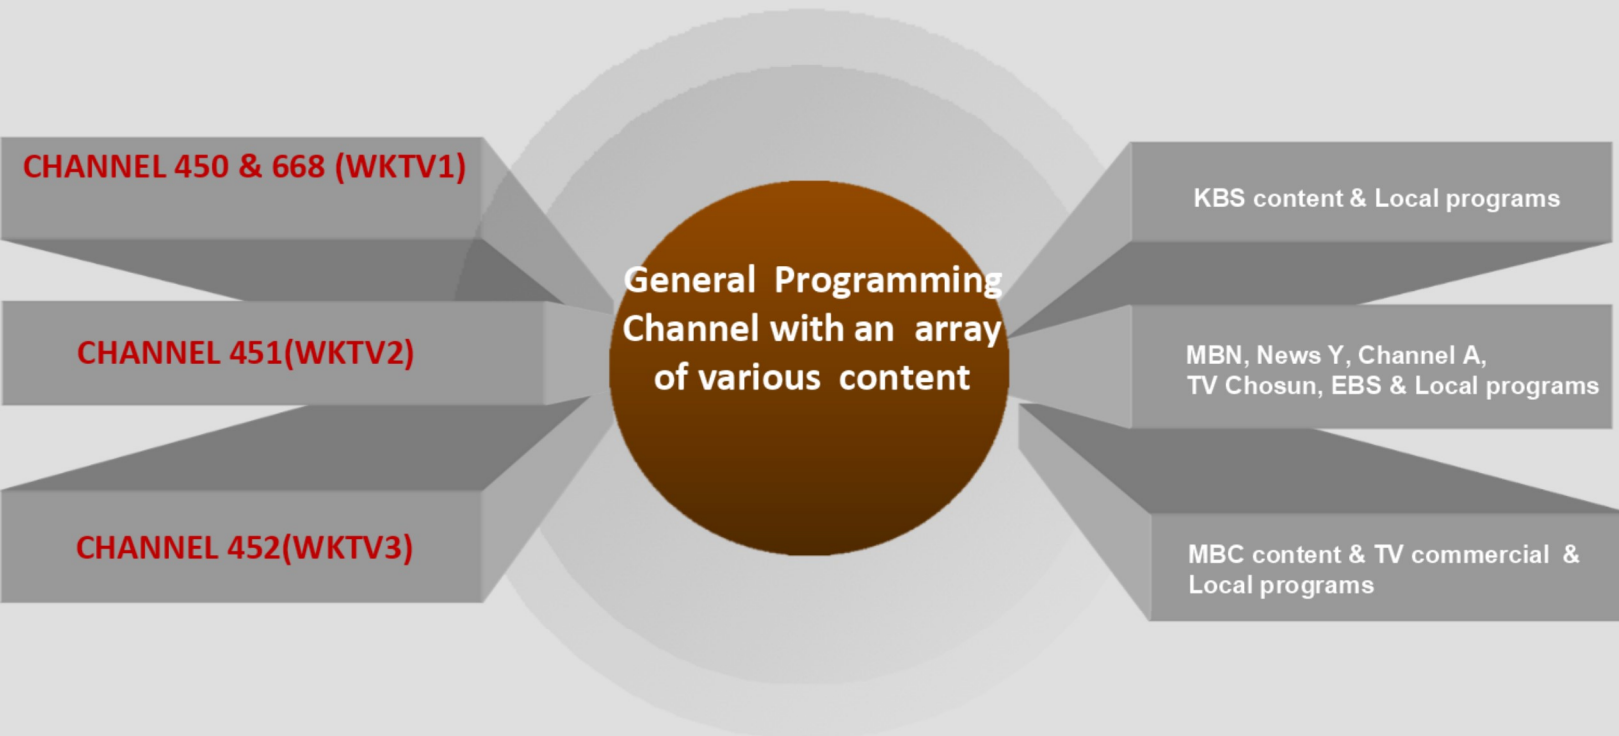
CHANNEL 450 & 668 (WKTV1)

CHANNEL 451(WKTV2)

CHANNEL 452(WKTV3)

General Programming Channel with an array of various content

KBS content & Local programs

MBN, News Y, Channel A, TV Chosun, EBS & Local programs

MBC content & TV commercial & Local programs